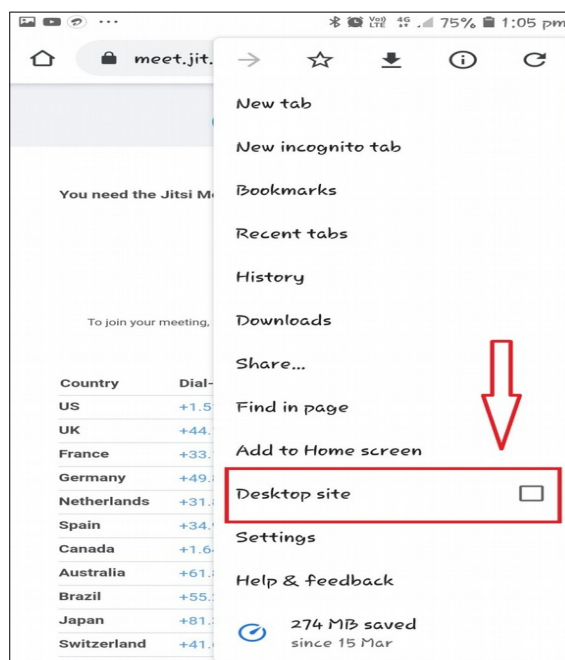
Vo) LTE 4G 75% 1:05 pm

meet.jit.

You need the Jitsi M

To join your meeting,

| Country | Dial- |
|---|---|
| US | +1.5 |
| UK | +44. |
| France | +33. |
| Germany | +49. |
| Netherlands | +31. |
| Spain | +34. |
| Canada | +1.6 |
| Australia | +61. |
| Brazil | +55. |
| Japan | +81. |
| Switzerland | +41. |

New tab
New incognito tab
Bookmarks
Recent tabs
History
Downloads
Share...
Find in page
Add to Home screen
Desktop site
Settings
Help & feedback
274 MB saved
since 15 Mar